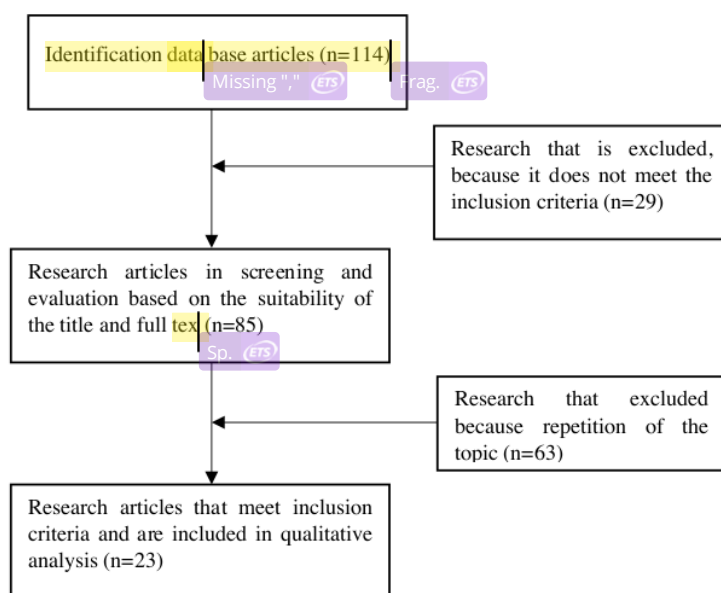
Identification data base articles (n=114)

Missing "," ETS

Frag. ETS

Research that is excluded, because it does not meet the inclusion criteria (n=29)

Research articles in screening and evaluation based on the suitability of the title and full tex (n=85)

Sp. ETS

Research that excluded because repetition of the topic (n=63)

Research articles that meet inclusion criteria and are included in qualitative analysis (n=23)